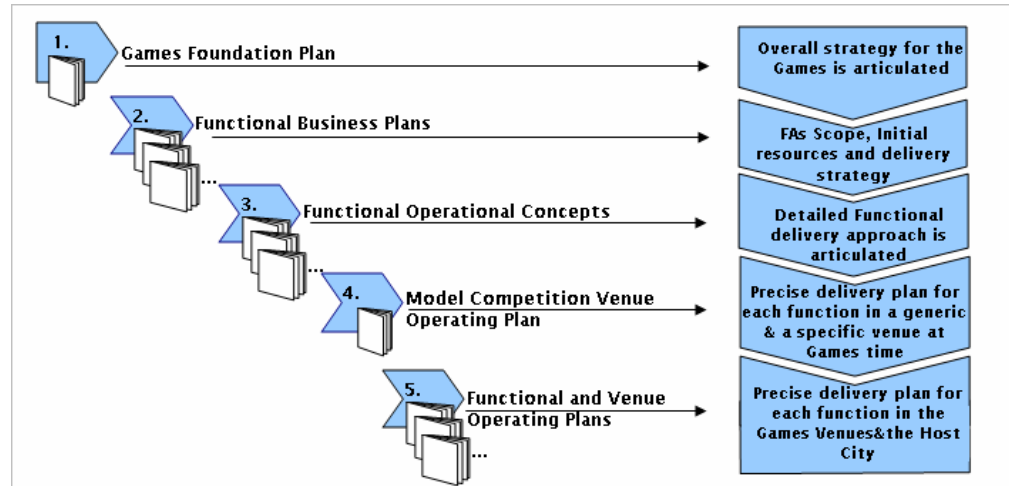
1. Games Foundation Plan

Overall strategy for the Games is articulated

2. Functional Business Plans

...

FAs Scope, Initial resources and delivery strategy

3. Functional Operational Concepts

...

Detailed Functional delivery approach is articulated

4. Model Competition Venue Operating Plan

Precise delivery plan for each function in a generic & a specific venue at Games time

5. Functional and Venue Operating Plans

...

Precise delivery plan for each function in the Games Venues&the Host City